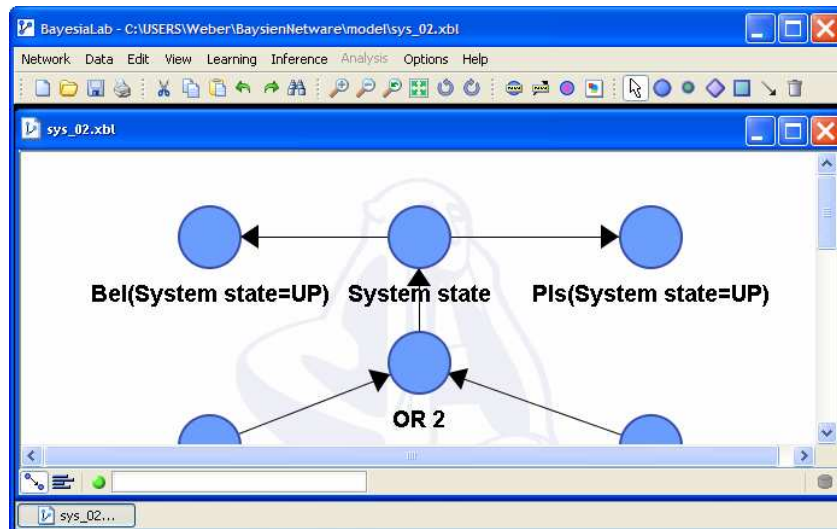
BayesiaLab - C:\USERS\Weber\BaysienNetware\model\sys_02.xbl

Network Data Edit View Learning Inference Analysis Options Help

sys_02.xbl

Bel(System state=UP) System state Pls(System state=UP)

OR 2

sys_02...